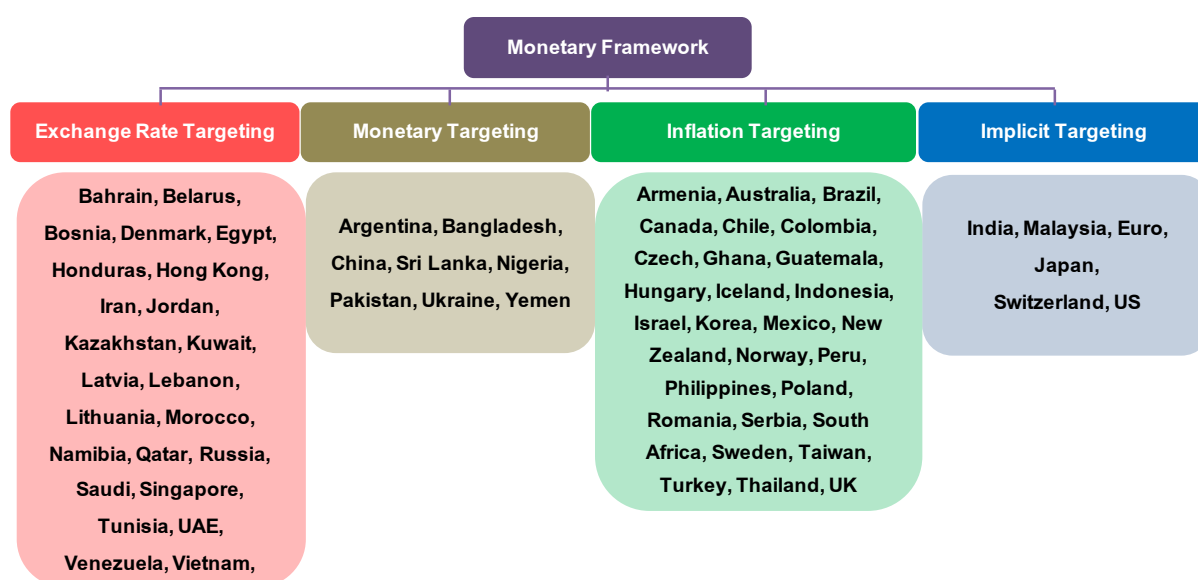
Monetary Framework

Exchange Rate Targeting

Bahrain, Belarus, Bosnia, Denmark, Egypt, Honduras, Hong Kong, Iran, Jordan, Kazakhstan, Kuwait, Latvia, Lebanon, Lithuania, Morocco, Namibia, Qatar, Russia, Saudi, Singapore, Tunisia, UAE, Venezuela, Vietnam,

Monetary Targeting

Argentina, Bangladesh, China, Sri Lanka, Nigeria, Pakistan, Ukraine, Yemen

Inflation Targeting

Armenia, Australia, Brazil, Canada, Chile, Colombia, Czech, Ghana, Guatemala, Hungary, Iceland, Indonesia, Israel, Korea, Mexico, New Zealand, Norway, Peru, Philippines, Poland, Romania, Serbia, South Africa, Sweden, Taiwan, Turkey, Thailand, UK

Implicit Targeting

India, Malaysia, Euro, Japan, Switzerland, US